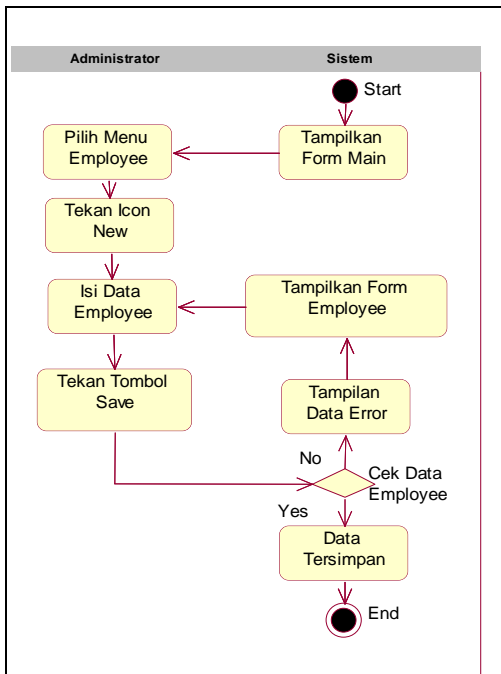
Administrator

Sistem

Start

Tampilkan Form Main

Pilih Menu Employee

Tekan Icon New

Isi Data Employee

Tampilkan Form Employee

Tekan Tombol Save

Tampilan Data Error

No

Cek Data Employee

Yes

Data Tersimpan

End